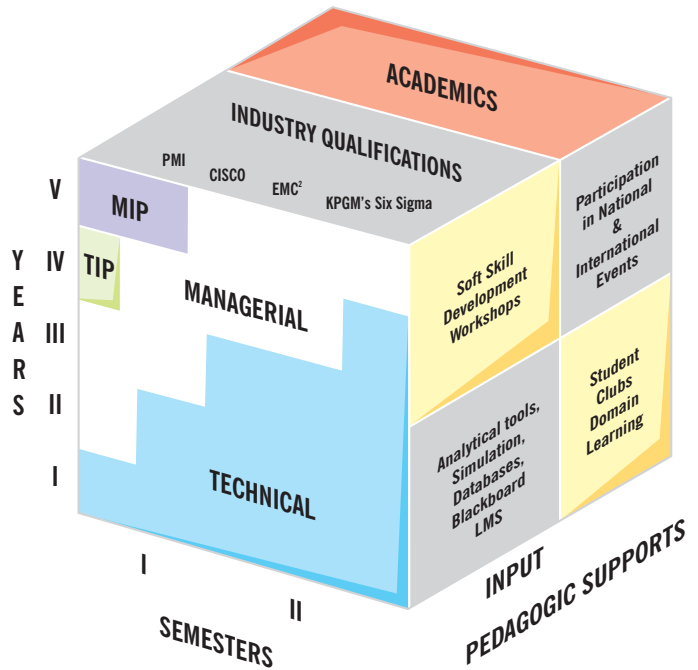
ACADEMICS

INDUSTRY QUALIFICATIONS

PMI

CISCO

EMC$^2$

KPGM's Six Sigma

YEARS

V

IV

III

II

I

MIP

TIP

MANAGERIAL

TECHNICAL

SEMESTERS

I

II

Soft Skill Development Workshops

Participation in National & International Events

Student Clubs Domain Learning

Analytical tools, Simulation, Databases, Blackboard LMS

INPUT

PEDAGOGIC SUPPORTS